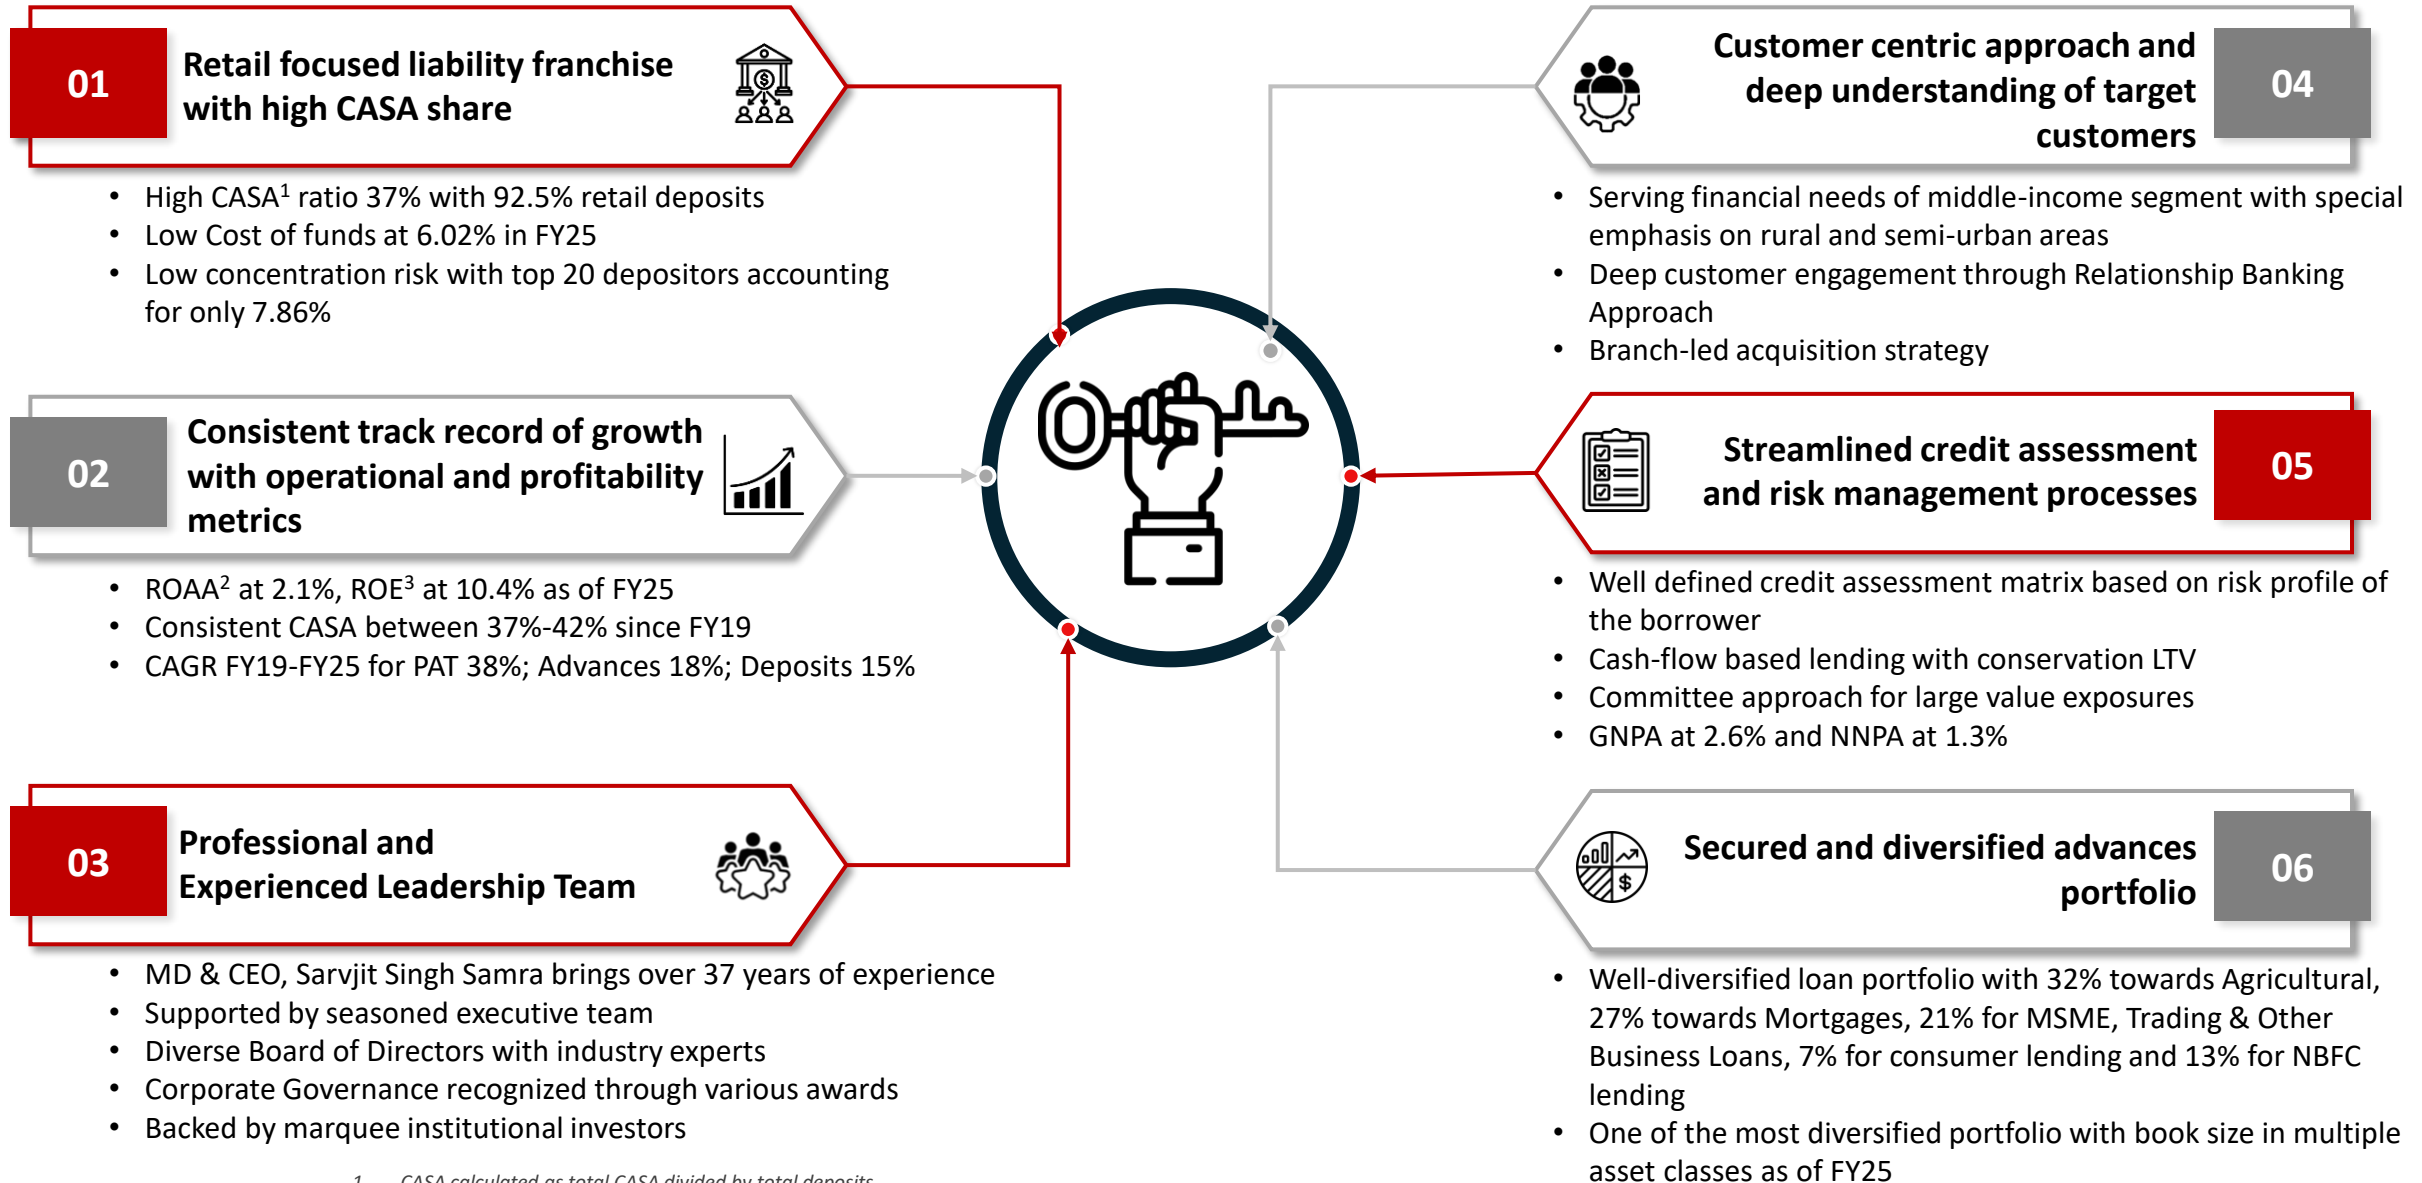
01

Retail focused liability franchise with high CASA share

- High CASA$^1$ ratio 37% with 92.5% retail deposits
- Low Cost of funds at 6.02% in FY25
- Low concentration risk with top 20 depositors accounting for only 7.86%

02

Consistent track record of growth with operational and profitability metrics

- ROAA$^2$ at 2.1%, ROE$^3$ at 10.4% as of FY25
- Consistent CASA between 37%-42% since FY19
- CAGR FY19-FY25 for PAT 38%; Advances 18%; Deposits 15%

03

Professional and Experienced Leadership Team

- MD & CEO, Sarvjit Singh Samra brings over 37 years of experience
- Supported by seasoned executive team
- Diverse Board of Directors with industry experts
- Corporate Governance recognized through various awards
- Backed by marquee institutional investors

1 CASA calculated as total CASA divided by total deposits

Customer centric approach and deep understanding of target customers

04

- Serving financial needs of middle-income segment with special emphasis on rural and semi-urban areas
- Deep customer engagement through Relationship Banking Approach
- Branch-led acquisition strategy

Streamlined credit assessment and risk management processes

05

- Well defined credit assessment matrix based on risk profile of the borrower
- Cash-flow based lending with conservation LTV
- Committee approach for large value exposures
- GNPA at 2.6% and NNPA at 1.3%

Secured and diversified advances portfolio

06

- Well-diversified loan portfolio with 32% towards Agricultural, 27% towards Mortgages, 21% for MSME, Trading & Other Business Loans, 7% for consumer lending and 13% for NBFC lending
- One of the most diversified portfolio with book size in multiple asset classes as of FY25